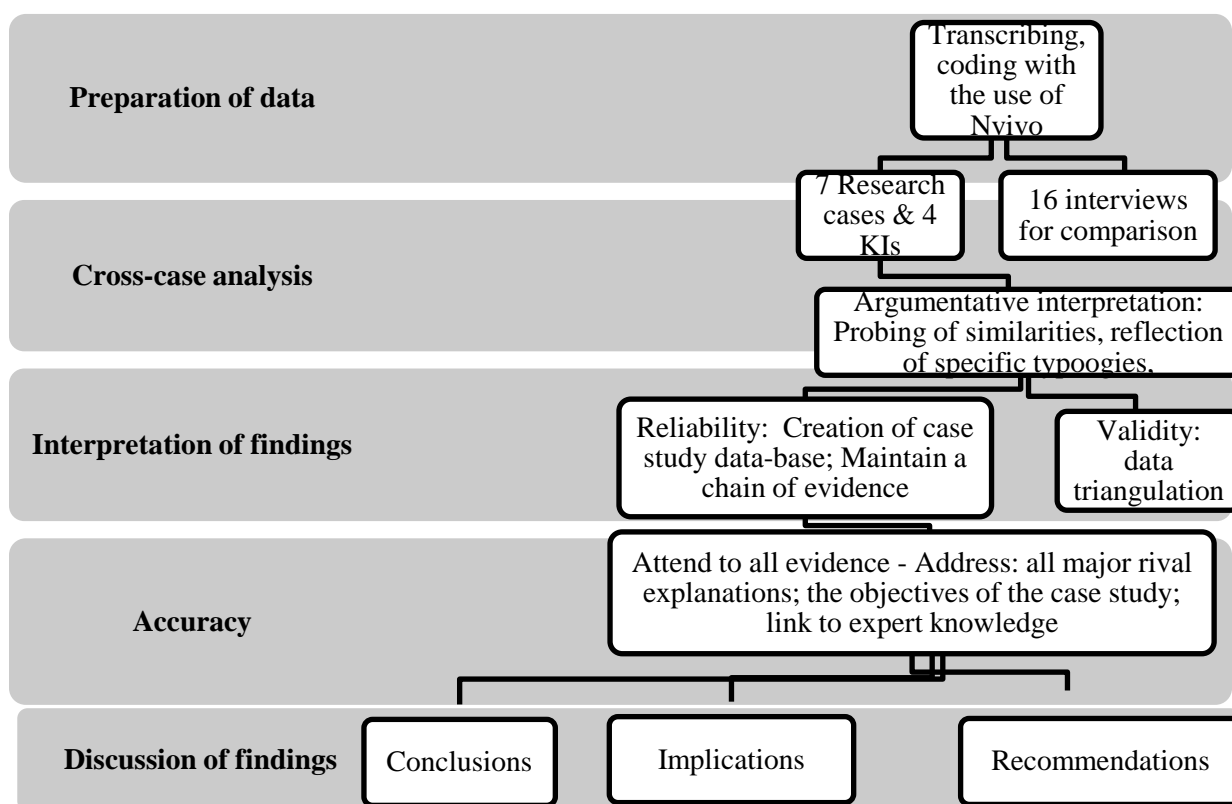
Preparation of data

Transcribing, coding with the use of Nvivo

7 Research cases & 4 KIs

16 interviews for comparison

Cross-case analysis

Argumentative interpretation: Probing of similarities, reflection of specific typoogies,

Interpretation of findings

Reliability: Creation of case study data-base; Maintain a chain of evidence

Validity: data triangulation

Accuracy

Attend to all evidence - Address: all major rival explanations; the objectives of the case study; link to expert knowledge

Discussion of findings

Conclusions

Implications

Recommendations